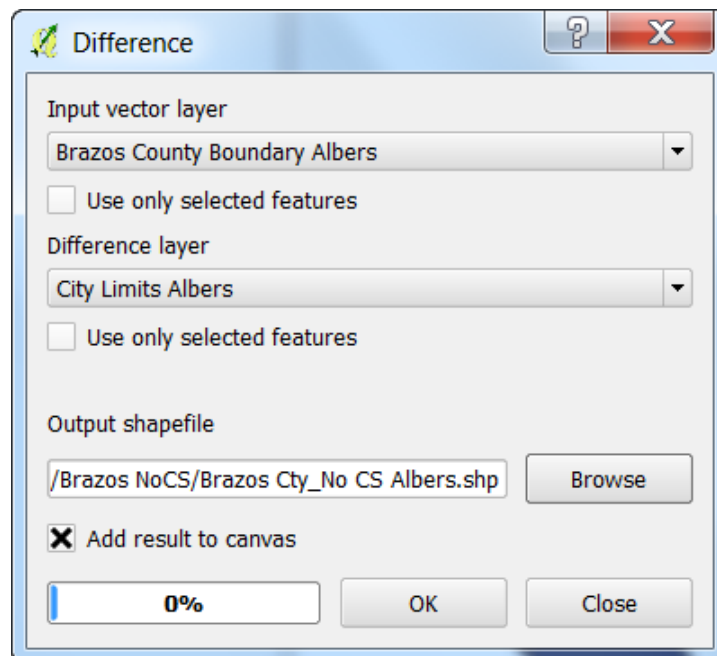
Difference

?

X

Input vector layer

Brazos County Boundary Albers

Use only selected features

Difference layer

City Limits Albers

Use only selected features

Output shapefile

/Brazos NoCS/Brazos Cty_No CS Albers.shp

Browse

Add result to canvas

0%

OK

Close